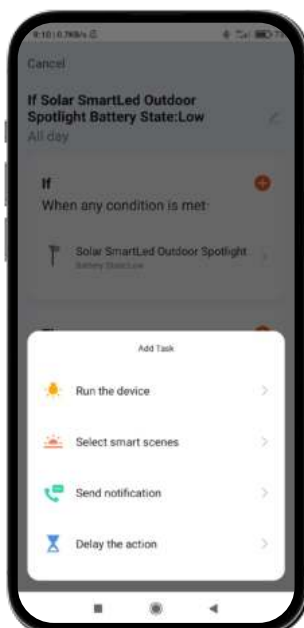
9:10 | 0.7KB/s

Cancel

If Solar SmartLed Outdoor Spotlight Battery State:Low
All day

If
When any condition is met·

Solar SmartLed Outdoor Spotlight
Battery State:Low

Add Task

Run the device

Select smart scenes

Send notification

Delay the action